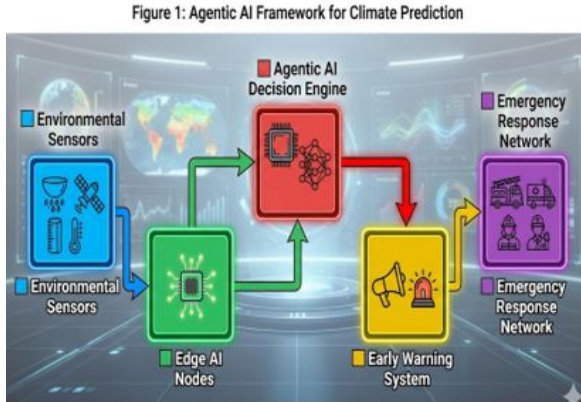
Figure 1: Agentic AI Framework for Climate Prediction

Environmental Sensors

Environmental Sensors

Agentic AI Decision Engine

Edge AI Nodes

Early Warning System

Emergency Response Network

Emergency Response Network